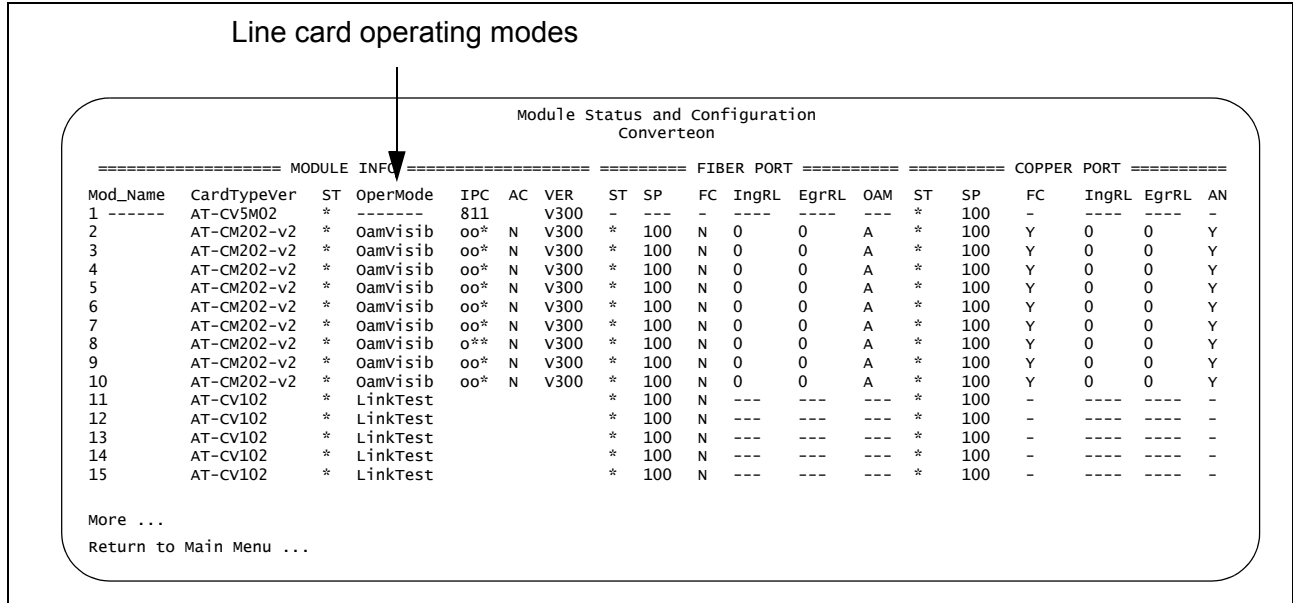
Line card operating modes

Module Status and Configuration
Converteon

================== MODULE INFO ================== ========= FIBER PORT ========= ========= COPPER PORT =========

| Mod_Name | CardTypeVer | ST | OperMode | IPC | AC | VER | ST | SP | FC | IngRL | EgrRL | OAM | ST | SP | FC | IngRL | EgrRL | AN |
|---|---|---|---|---|---|---|---|---|---|---|---|---|---|---|---|---|---|---|
| 1 ------ | AT-CV5M02 | * | ------- | 811 | | V300 | - | --- | - | ---- | ---- | --- | * | 100 | - | ---- | ---- | - |
| 2 | AT-CM202-v2 | * | OamVisib | oo* | N | V300 | * | 100 | N | 0 | 0 | A | * | 100 | Y | 0 | 0 | Y |
| 3 | AT-CM202-v2 | * | OamVisib | oo* | N | V300 | * | 100 | N | 0 | 0 | A | * | 100 | Y | 0 | 0 | Y |
| 4 | AT-CM202-v2 | * | OamVisib | oo* | N | V300 | * | 100 | N | 0 | 0 | A | * | 100 | Y | 0 | 0 | Y |
| 5 | AT-CM202-v2 | * | OamVisib | oo* | N | V300 | * | 100 | N | 0 | 0 | A | * | 100 | Y | 0 | 0 | Y |
| 6 | AT-CM202-v2 | * | OamVisib | oo* | N | V300 | * | 100 | N | 0 | 0 | A | * | 100 | Y | 0 | 0 | Y |
| 7 | AT-CM202-v2 | * | OamVisib | oo* | N | V300 | * | 100 | N | 0 | 0 | A | * | 100 | Y | 0 | 0 | Y |
| 8 | AT-CM202-v2 | * | OamVisib | o** | N | V300 | * | 100 | N | 0 | 0 | A | * | 100 | Y | 0 | 0 | Y |
| 9 | AT-CM202-v2 | * | OamVisib | oo* | N | V300 | * | 100 | N | 0 | 0 | A | * | 100 | Y | 0 | 0 | Y |
| 10 | AT-CM202-v2 | * | OamVisib | oo* | N | V300 | * | 100 | N | 0 | 0 | A | * | 100 | Y | 0 | 0 | Y |
| 11 | AT-CV102 | * | LinkTest | | | | * | 100 | N | --- | --- | --- | * | 100 | - | ---- | ---- | - |
| 12 | AT-CV102 | * | LinkTest | | | | * | 100 | N | --- | --- | --- | * | 100 | - | ---- | ---- | - |
| 13 | AT-CV102 | * | LinkTest | | | | * | 100 | N | --- | --- | --- | * | 100 | - | ---- | ---- | - |
| 14 | AT-CV102 | * | LinkTest | | | | * | 100 | N | --- | --- | --- | * | 100 | - | ---- | ---- | - |
| 15 | AT-CV102 | * | LinkTest | | | | * | 100 | N | --- | --- | --- | * | 100 | - | ---- | ---- | - |

More ...
Return to Main Menu ...